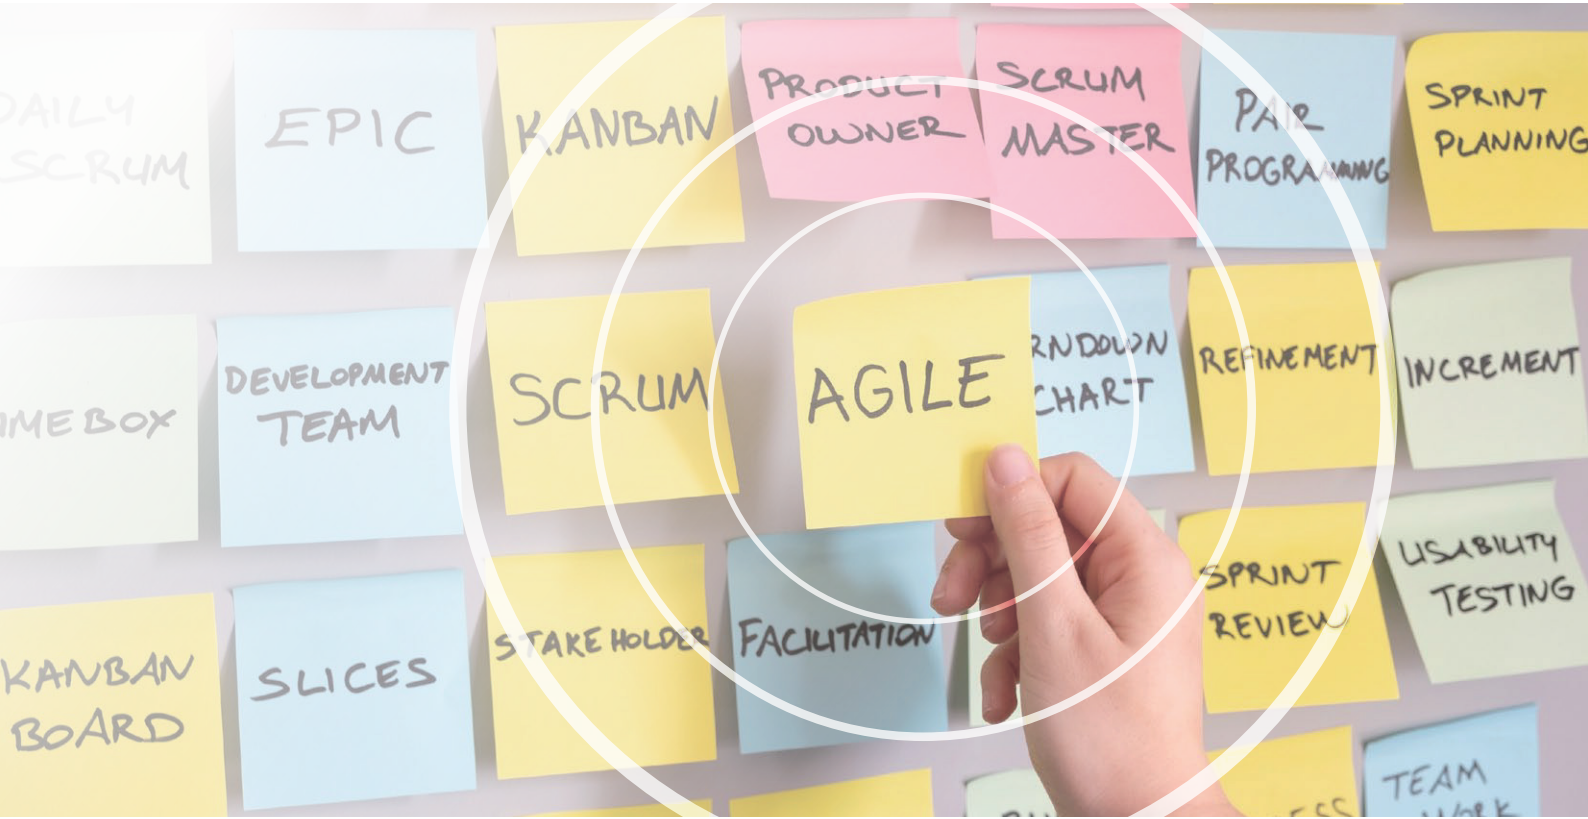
DAILY SCRUM

EPIC

KANBAN

PRODUCT OWNER

SCRUM MASTER

PAIR PROGRAMMING

SPRINT PLANNING

TIMEBOX

DEVELOPMENT TEAM

SCRUM

AGILE

BURNDOWN CHART

REFINEMENT

INCREMENT

KANBAN BOARD

SLICES

STAKEHOLDER

FACILITATION

SPRINT REVIEW

USABILITY TESTING

TEAM WORK